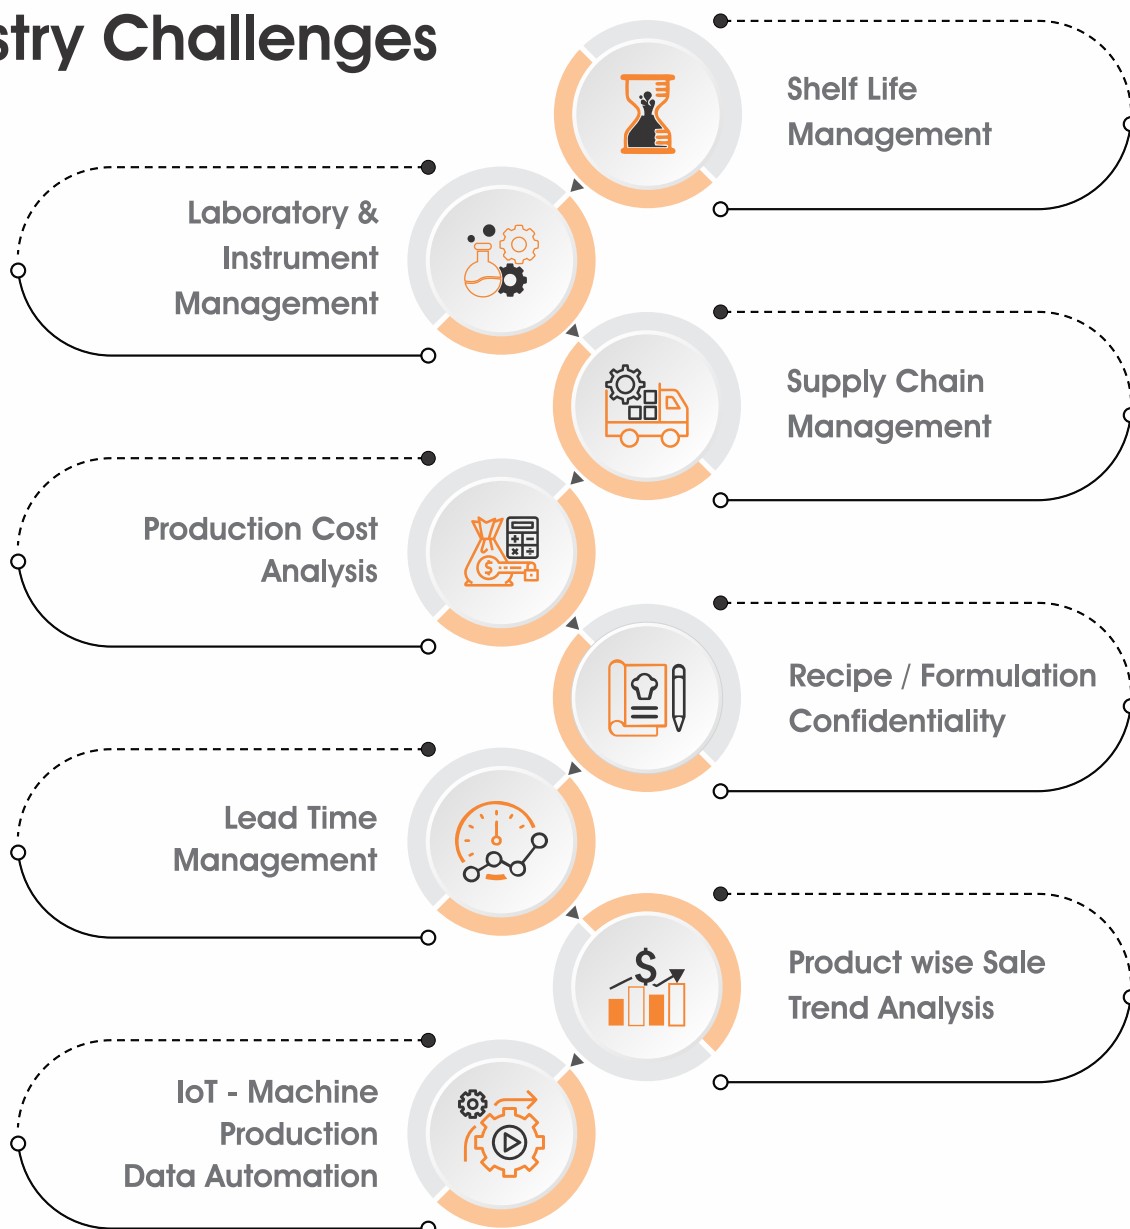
stry Challenges

Shelf Life Management

Laboratory & Instrument Management

Supply Chain Management

Production Cost Analysis

Recipe / Formulation Confidentiality

Lead Time Management

Product wise Sale Trend Analysis

IoT - Machine Production Data Automation